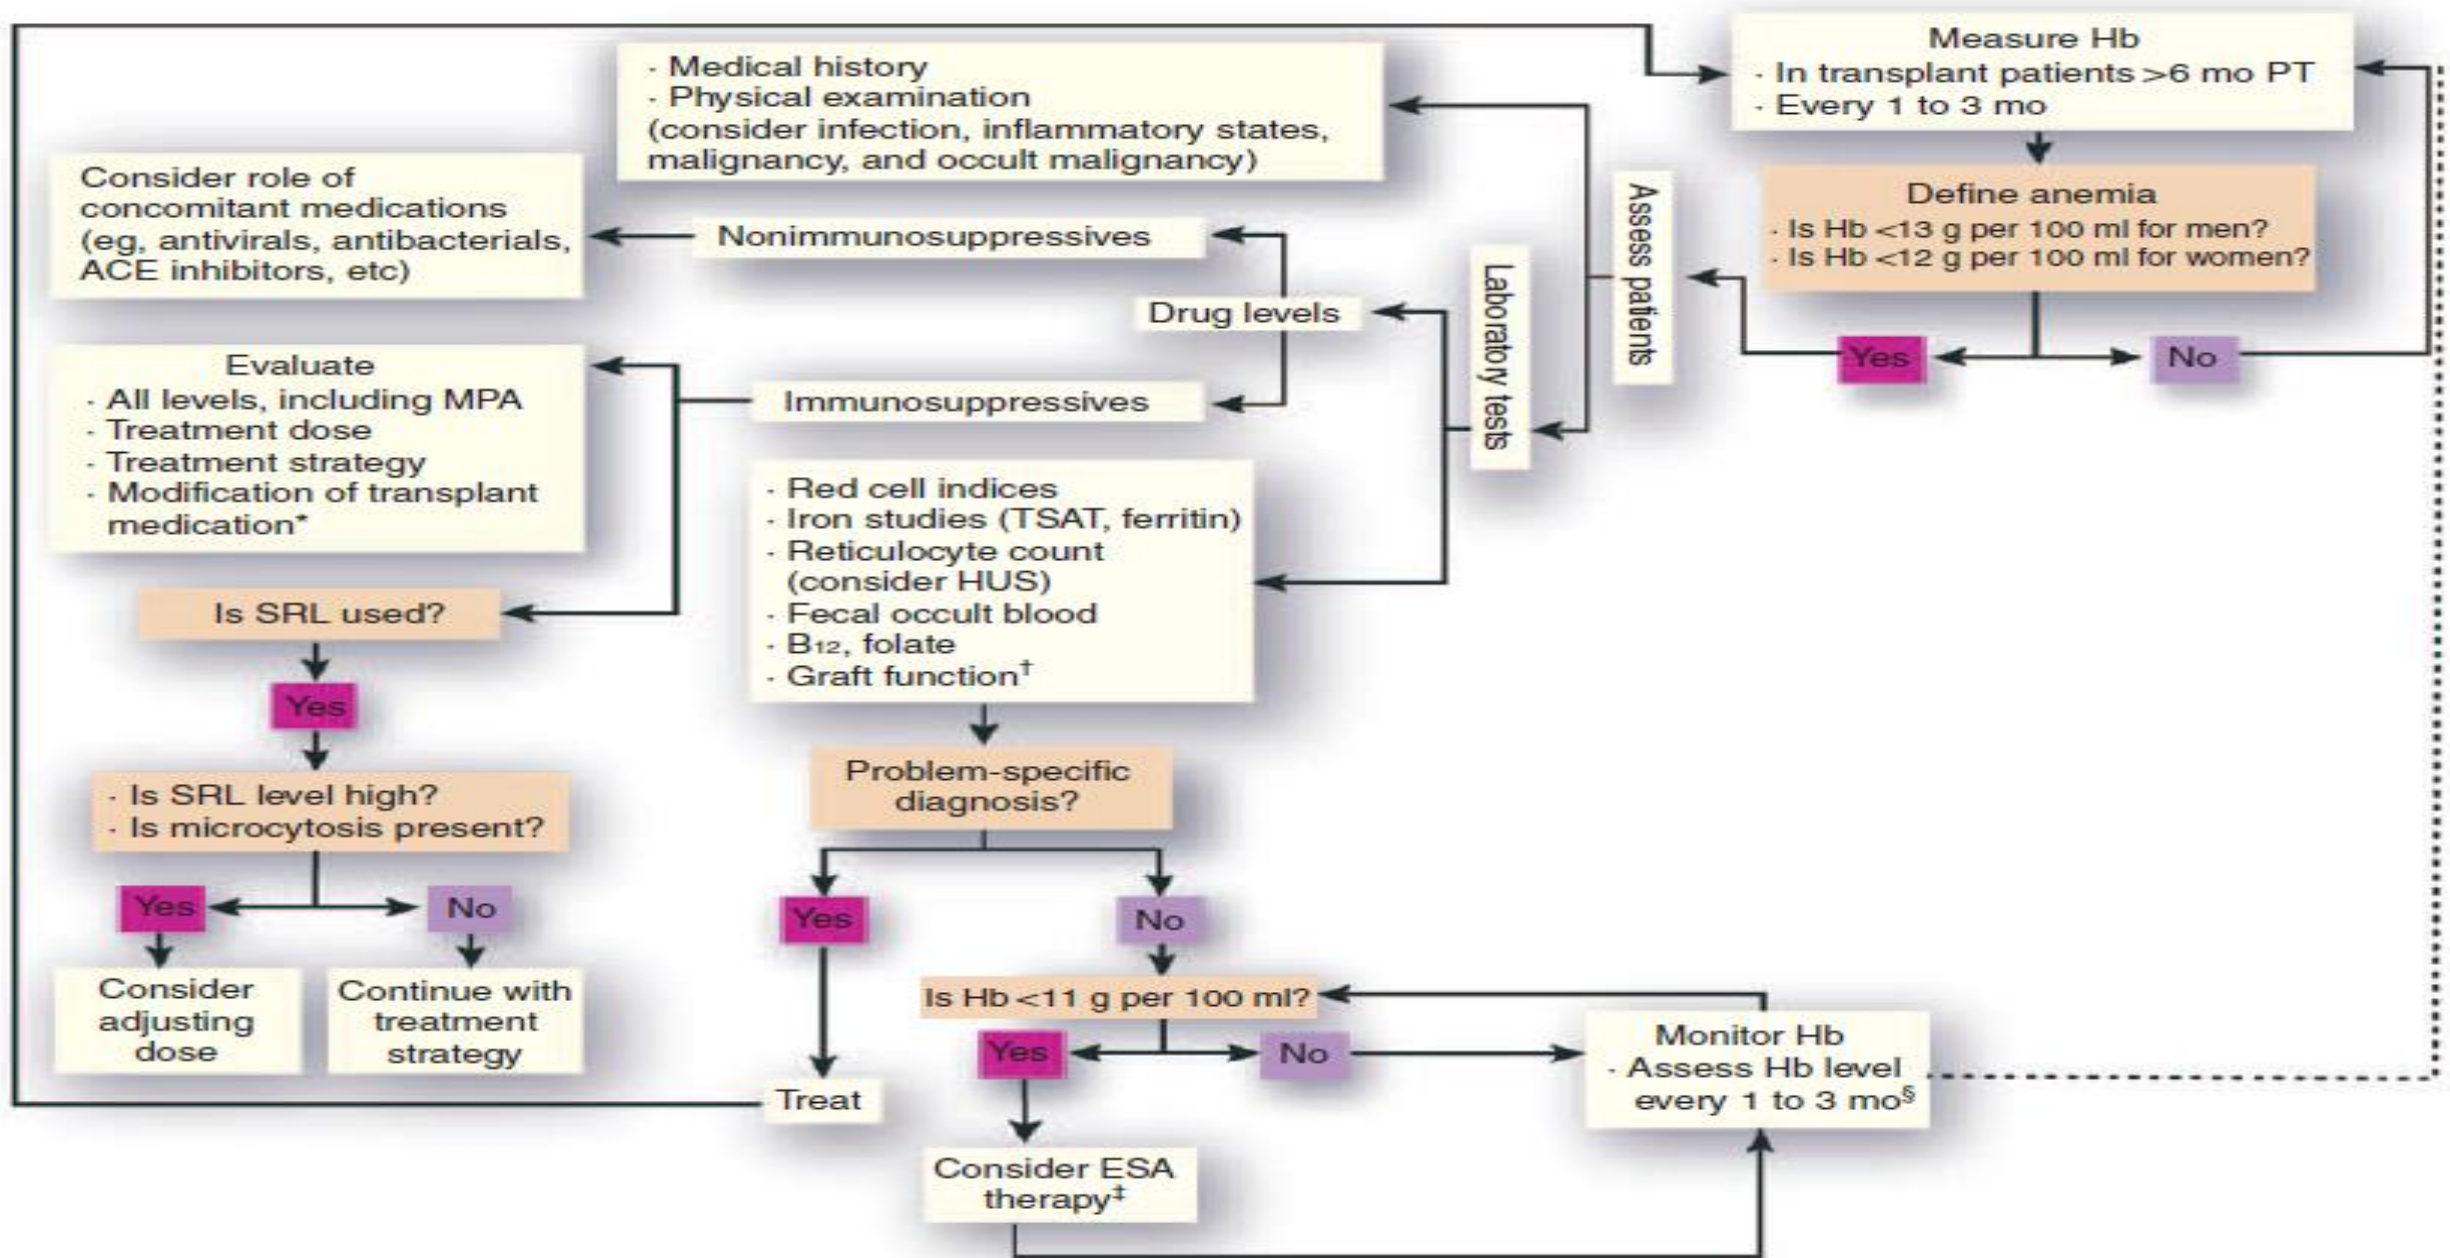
Measure Hb
· In transplant patients >6 mo PT
· Every 1 to 3 mo

Define anemia
· Is Hb <13 g per 100 ml for men?
· Is Hb <12 g per 100 ml for women?

Yes

No

Assess patients

· Medical history
· Physical examination
(consider infection, inflammatory states, malignancy, and occult malignancy)

Laboratory tests

Drug levels

Nonimmunosuppressives

Consider role of concomitant medications (eg, antivirals, antibacterials, ACE inhibitors, etc)

Immunosuppressives

Evaluate
· All levels, including MPA
· Treatment dose
· Treatment strategy
· Modification of transplant medication*

Is SRL used?

Yes

· Is SRL level high?
· Is microcytosis present?

Yes

No

Consider adjusting dose

Continue with treatment strategy

· Red cell indices
· Iron studies (TSAT, ferritin)
· Reticulocyte count (consider HUS)
· Fecal occult blood
· $B_{12}$, folate
· Graft function$^{\dagger}$

Problem-specific diagnosis?

Yes

No

Treat

Is Hb <11 g per 100 ml?

Yes

No

Consider ESA therapy$^{\ddagger}$

Monitor Hb
· Assess Hb level every 1 to 3 mo$^{\S}$